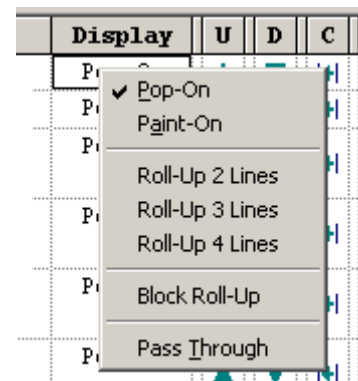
| Display | U | D | C |
|---|---|---|---|
| P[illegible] | | | |
| P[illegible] | | | |
| P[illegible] | | | |
| P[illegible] | | | |
| P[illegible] | | | |
| P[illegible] | | | |

✔ Pop-On
Paint-On
Roll-Up 2 Lines
Roll-Up 3 Lines
Roll-Up 4 Lines
Block Roll-Up
Pass Through